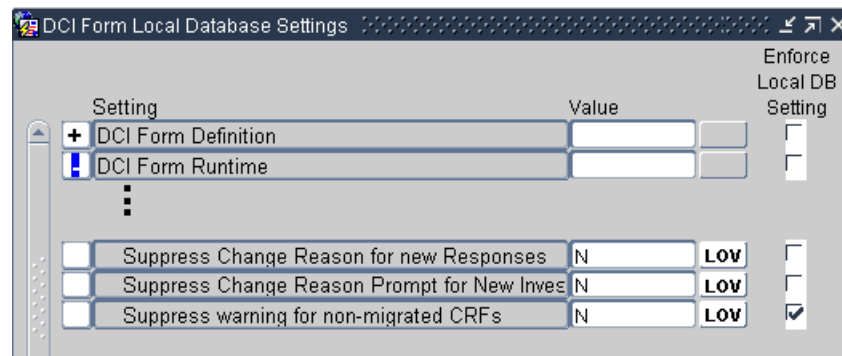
DCI Form Local Database Settings

| | Setting | Value | | Enforce Local DB Setting |
|---|---|---|---|---|
| + | DCI Form Definition | | | |
| - | DCI Form Runtime | | | |
| | ⋮ | | | |
| | Suppress Change Reason for new Responses | N | LOV | |
| | Suppress Change Reason Prompt for New Inves | N | LOV | |
| | Suppress warning for non-migrated CRFs | N | LOV | ☑ |